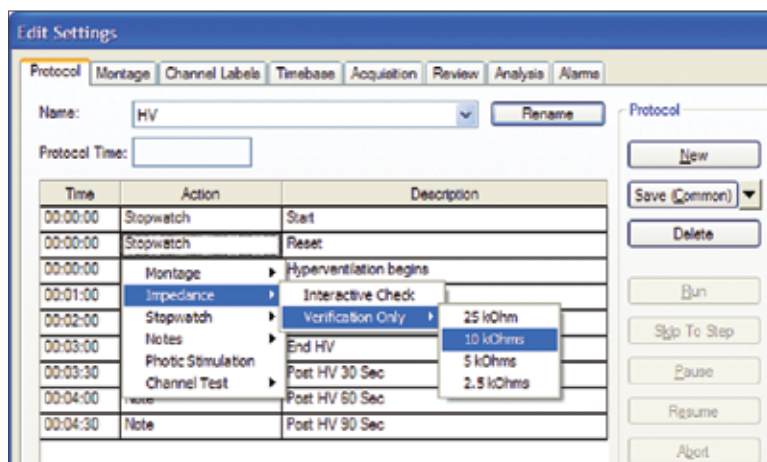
Edit Settings

Protocol | Montage | Channel Labels | Timebase | Acquisition | Review | Analysis | Alarms

Name: HV

Rename

Protocol Time:

| Time | Action | Description |
|---|---|---|
| 00:00:00 | Stopwatch | Start |
| 00:00:00 | Stopwatch | Reset |
| 00:00:00 | | Hyperventilation begins |
| 00:01:00 | | |
| 00:02:00 | | |
| 00:03:00 | | End HV |
| 00:03:30 | | Post HV 30 Sec |
| 00:04:00 | Note | Post HV 60 Sec |
| 00:04:30 | Note | Post HV 90 Sec |

Montage
Impedance
Stopwatch
Notes
Photic Stimulation
Channel Test

Interactive Check
Verification Only

25 kOhm
10 kOhms
5 kOhms
2.5 kOhms

Protocol

New

Save (Common)

Delete

Run

Skip To Step

Pause

Resume

Abort